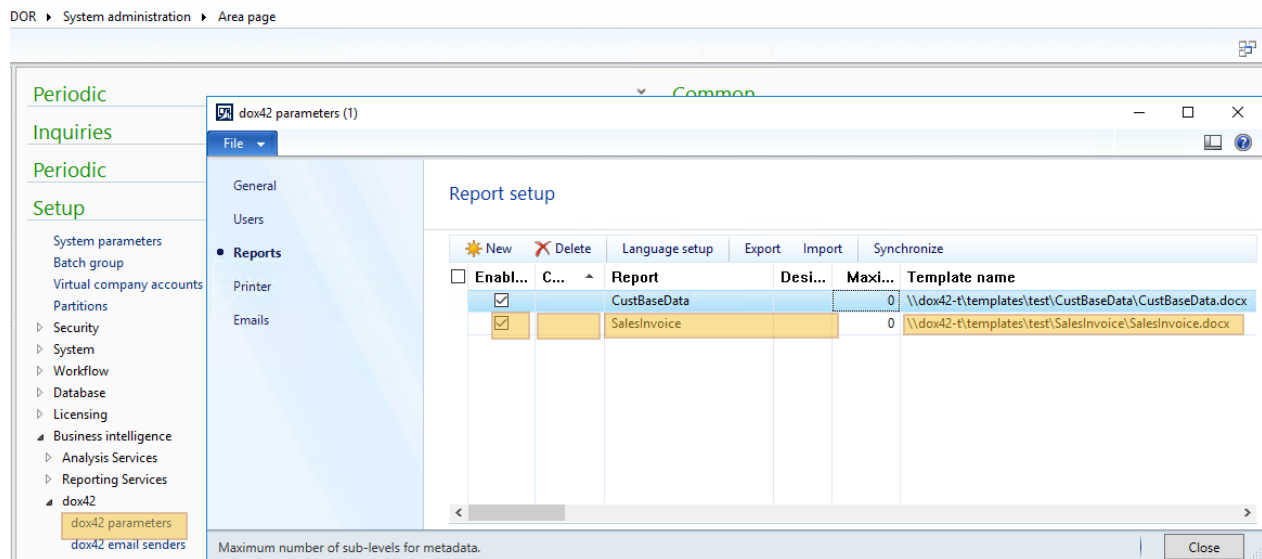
DOR ▸ System administration ▸ Area page

Periodic
Inquiries
Periodic
Setup

System parameters
Batch group
Virtual company accounts
Partitions
Security
System
Workflow
Database
Licensing
Business intelligence
Analysis Services
Reporting Services
dox42
dox42 parameters
dox42 email senders

Common

dox42 parameters (1)

File

General
Users
Reports
Printer
Emails

Report setup

New  Delete  Language setup  Export  Import  Synchronize

| Enabl... | C... | Report | Desi... | Maxi... | Template name |
|---|---|---|---|---|---|
| ☑ | | CustBaseData | | 0 | \\dox42-t\templates\test\CustBaseData\CustBaseData.docx |
| ☑ | | SalesInvoice | | 0 | \\dox42-t\templates\test\SalesInvoice\SalesInvoice.docx |

Maximum number of sub-levels for metadata.

Close